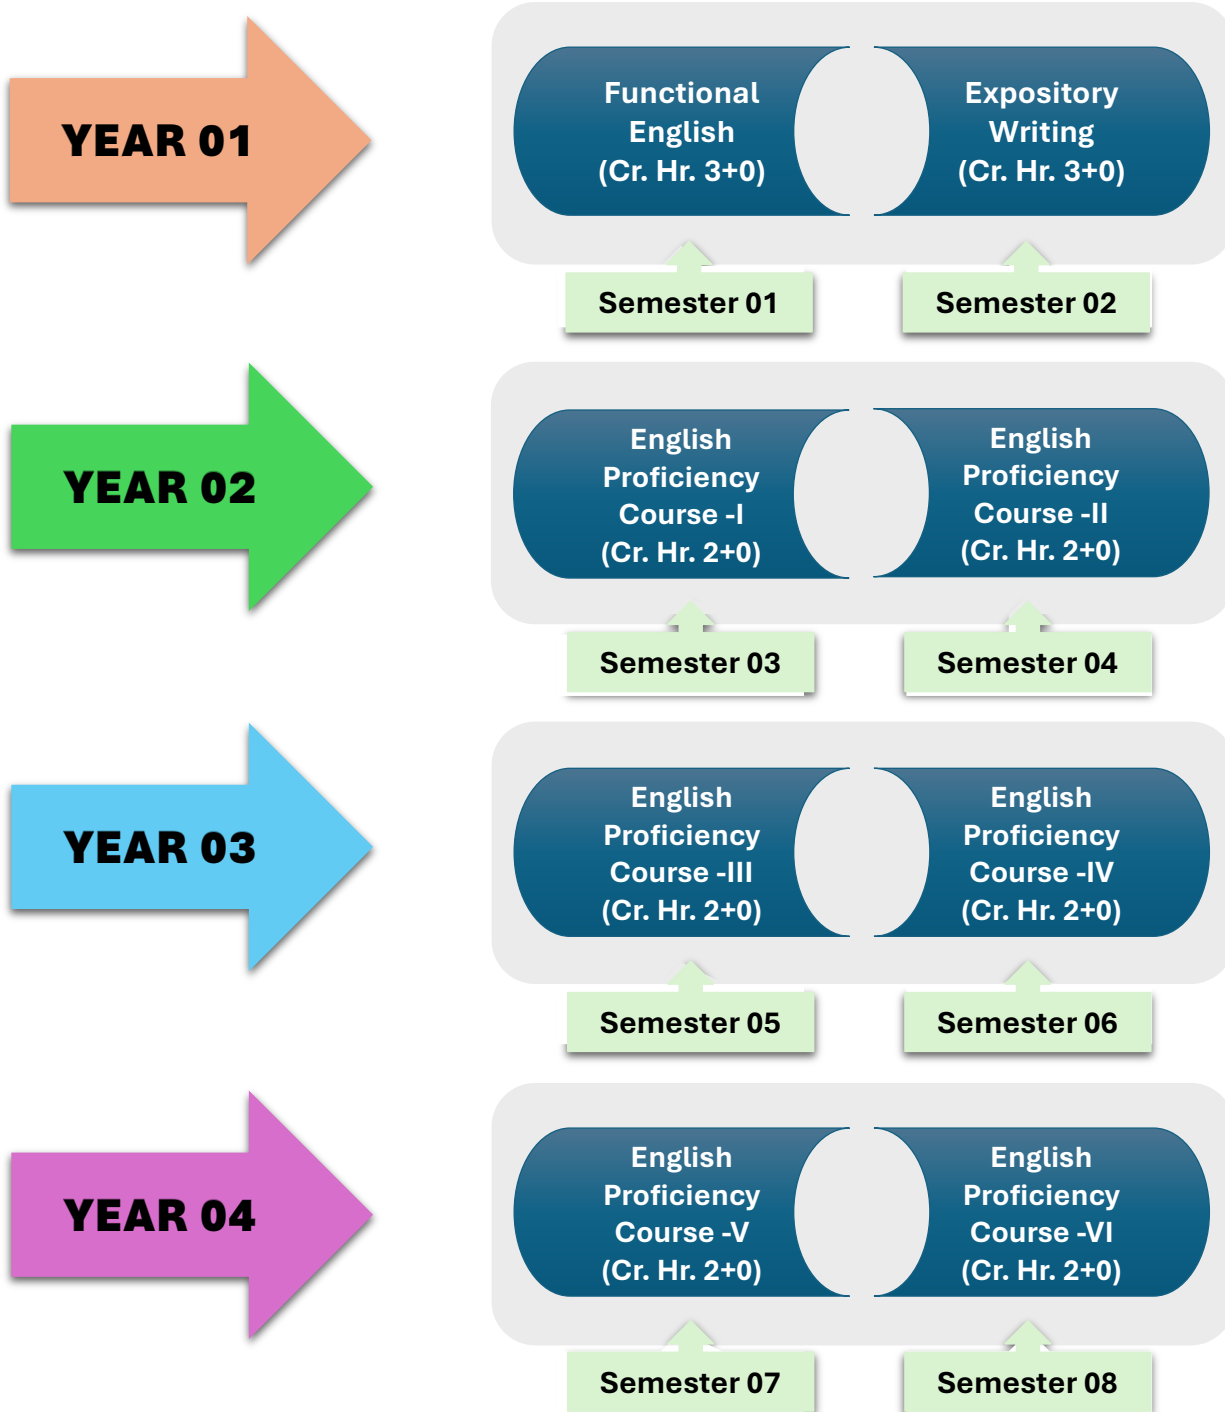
YEAR 01

Functional English (Cr. Hr. 3+0)

Expository Writing (Cr. Hr. 3+0)

Semester 01

Semester 02

YEAR 02

English Proficiency Course -I (Cr. Hr. 2+0)

English Proficiency Course -II (Cr. Hr. 2+0)

Semester 03

Semester 04

YEAR 03

English Proficiency Course -III (Cr. Hr. 2+0)

English Proficiency Course -IV (Cr. Hr. 2+0)

Semester 05

Semester 06

YEAR 04

English Proficiency Course -V (Cr. Hr. 2+0)

English Proficiency Course -VI (Cr. Hr. 2+0)

Semester 07

Semester 08